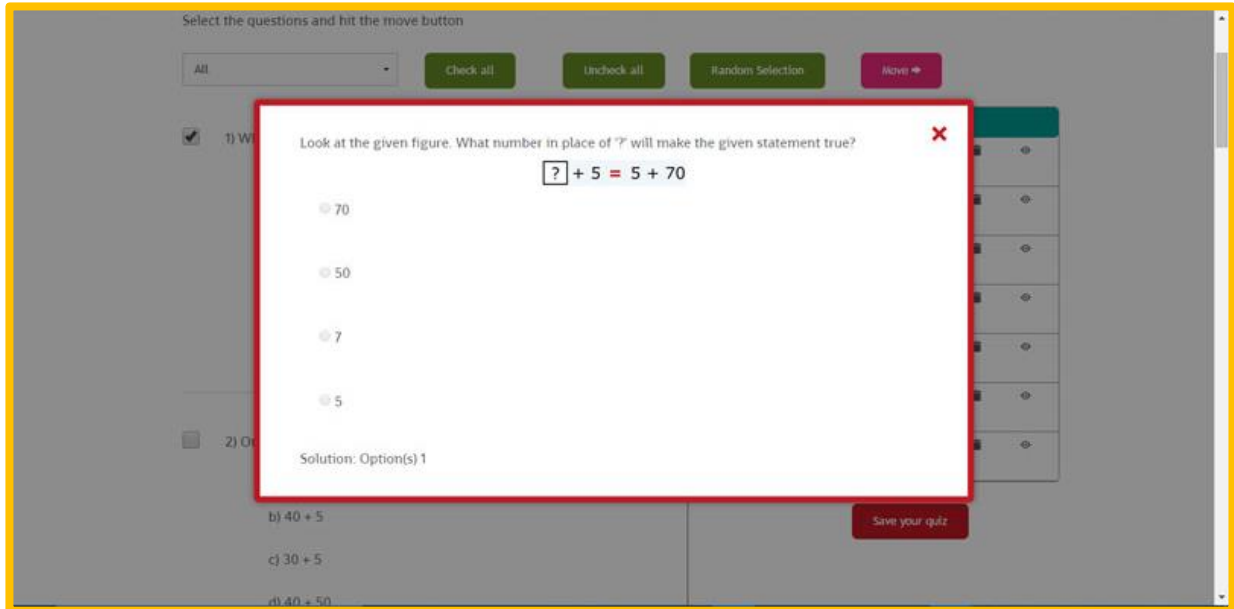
Select the questions and hit the move button

All

Check all

Uncheck all

Random Selection

Move ➔

1) Wh

Look at the given figure. What number in place of '?' will make the given statement true?

$\boxed{?} + 5 = 5 + 70$

70

50

7

5

Solution: Option(s) 1

2) Or

b) 40 + 5

c) 30 + 5

d) 40 + 50

Save your quiz